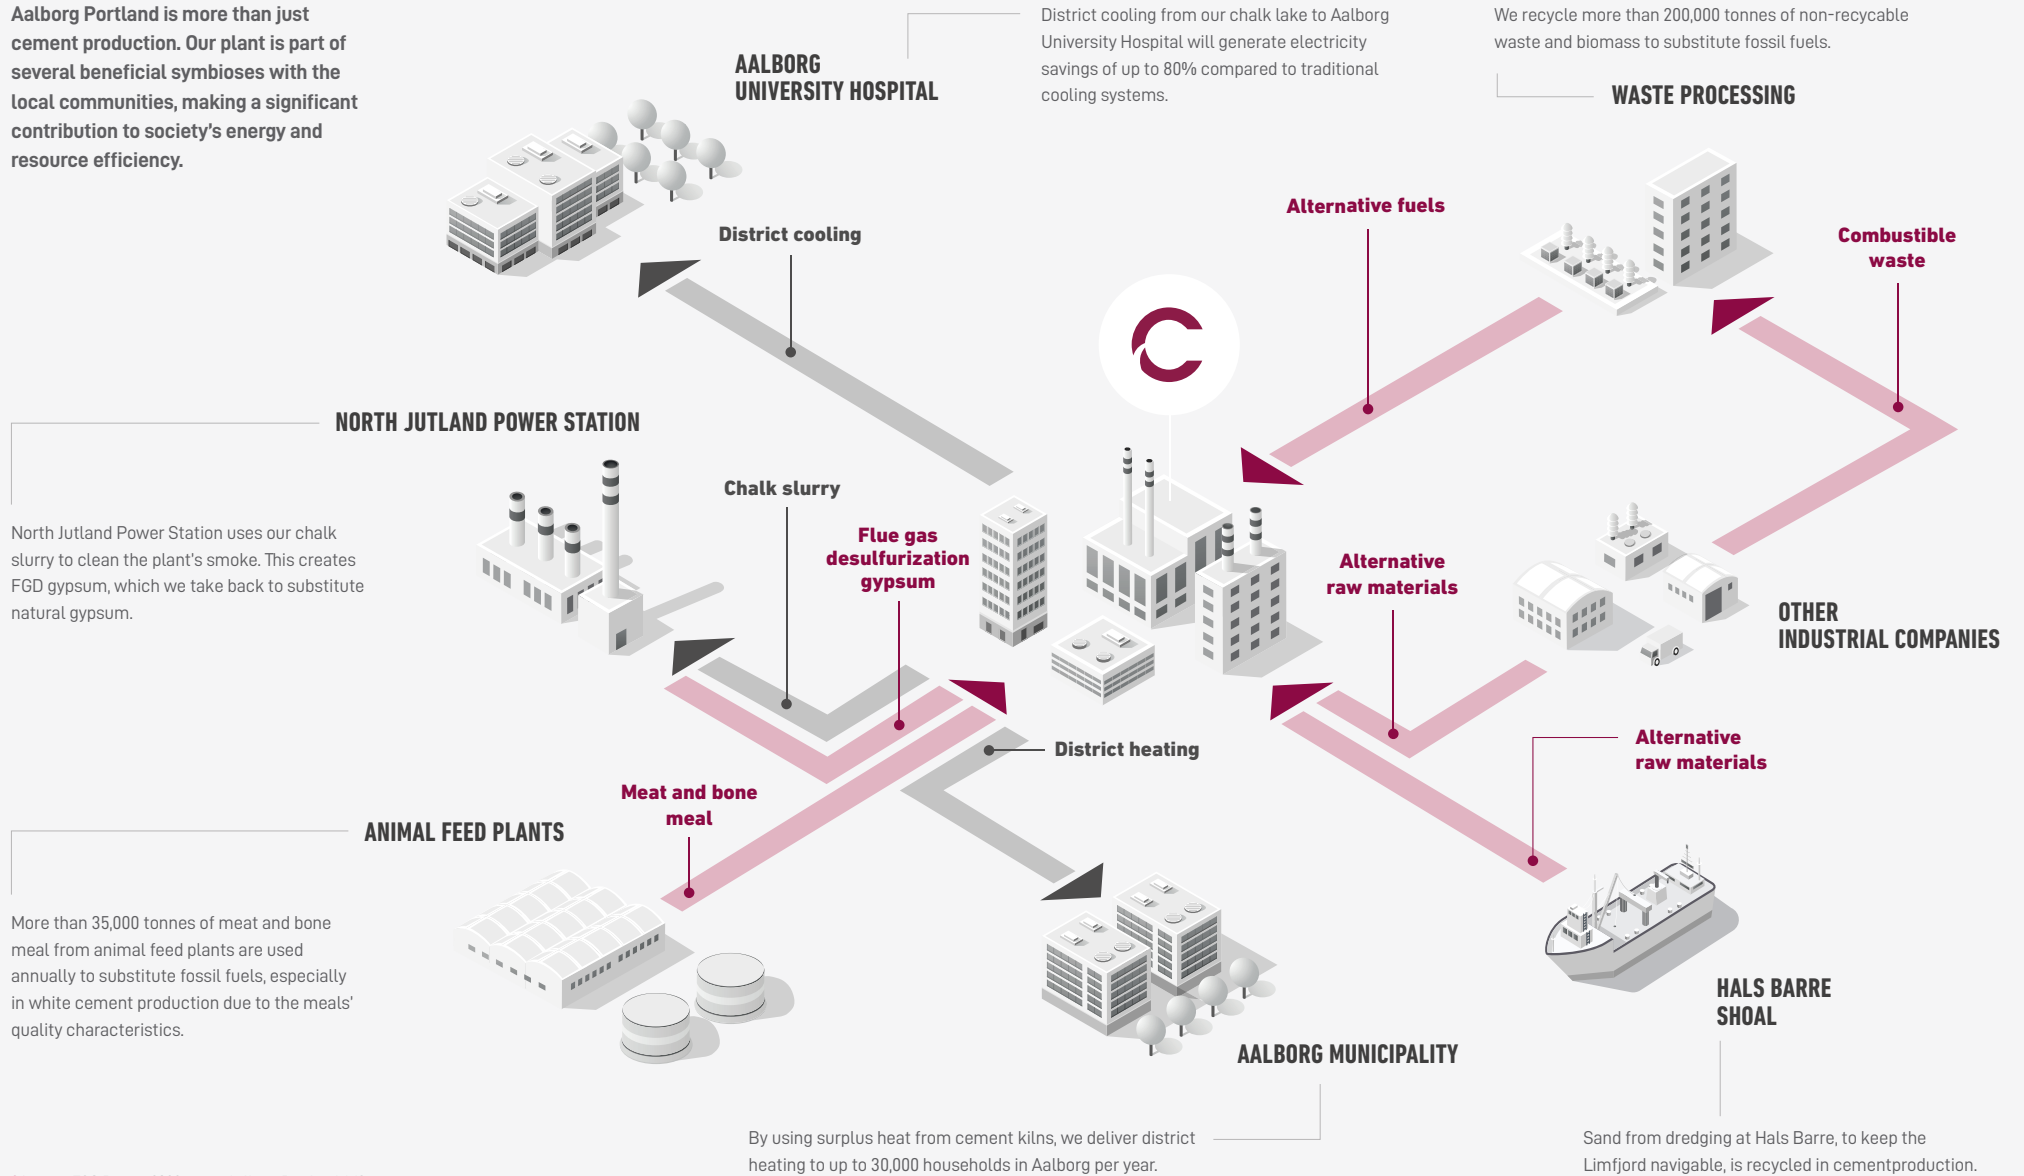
Aalborg Portland is more than just cement production. Our plant is part of several beneficial symbioses with the local communities, making a significant contribution to society's energy and resource efficiency.

AALBORG UNIVERSITY HOSPITAL

District cooling from our chalk lake to Aalborg University Hospital will generate electricity savings of up to 80% compared to traditional cooling systems.

We recycle more than 200,000 tonnes of non-recyclable waste and biomass to substitute fossil fuels.

WASTE PROCESSING

District cooling

Alternative fuels

Combustible waste

NORTH JUTLAND POWER STATION

North Jutland Power Station uses our chalk slurry to clean the plant's smoke. This creates FGD gypsum, which we take back to substitute natural gypsum.

Chalk slurry

Flue gas desulfurization gypsum

Alternative raw materials

OTHER INDUSTRIAL COMPANIES

District heating

Alternative raw materials

Meat and bone meal

ANIMAL FEED PLANTS

More than 35,000 tonnes of meat and bone meal from animal feed plants are used annually to substitute fossil fuels, especially in white cement production due to the meals' quality characteristics.

HALS BARRE SHOAL

AALBORG MUNICIPALITY

By using surplus heat from cement kilns, we deliver district heating to up to 30,000 households in Aalborg per year.

Sand from dredging at Hals Barre, to keep the Limfjord navigable, is recycled in cementproduction.